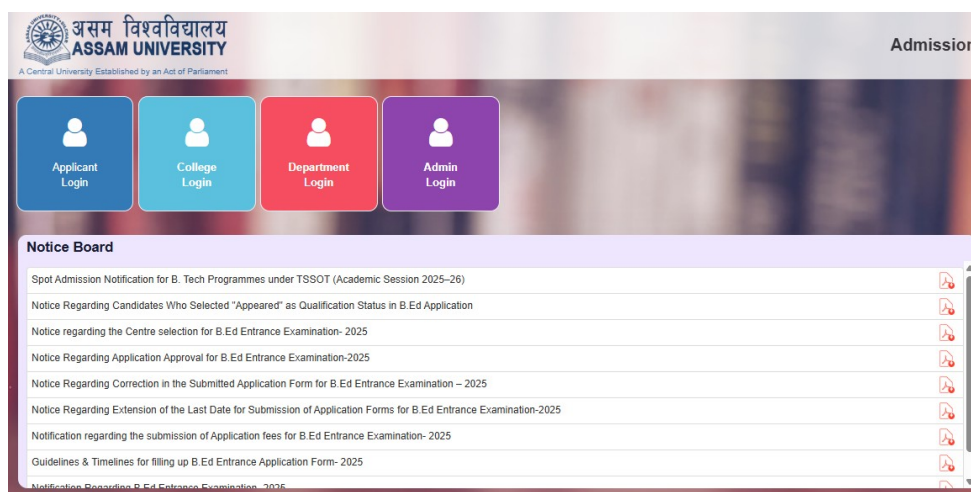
असम विश्वविद्यालय
ASSAM UNIVERSITY
A Central University Established by an Act of Parliament

Admission

Applicant Login

College Login

Department Login

Admin Login

Notice Board

Spot Admission Notification for B. Tech Programmes under TSSOT (Academic Session 2025–26)

Notice Regarding Candidates Who Selected "Appeared" as Qualification Status in B.Ed Application

Notice regarding the Centre selection for B.Ed Entrance Examination- 2025

Notice Regarding Application Approval for B.Ed Entrance Examination-2025

Notice Regarding Correction in the Submitted Application Form for B.Ed Entrance Examination – 2025

Notice Regarding Extension of the Last Date for Submission of Application Forms for B.Ed Entrance Examination-2025

Notification regarding the submission of Application fees for B.Ed Entrance Examination- 2025

Guidelines & Timelines for filling up B.Ed Entrance Application Form- 2025

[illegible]